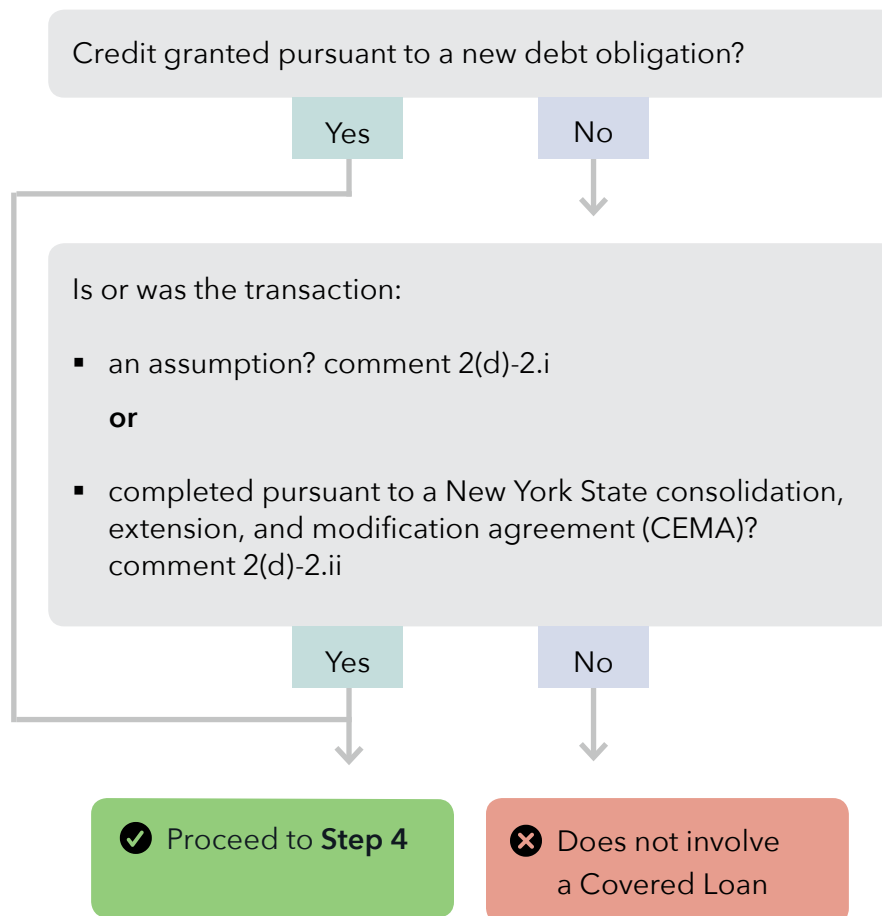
Credit granted pursuant to a new debt obligation?

Yes

No

Is or was the transaction:

▪ an assumption? comment 2(d)-2.i

**or**

▪ completed pursuant to a New York State consolidation, extension, and modification agreement (CEMA)? comment 2(d)-2.ii

Yes

No

Proceed to **Step 4**

Does not involve a Covered Loan